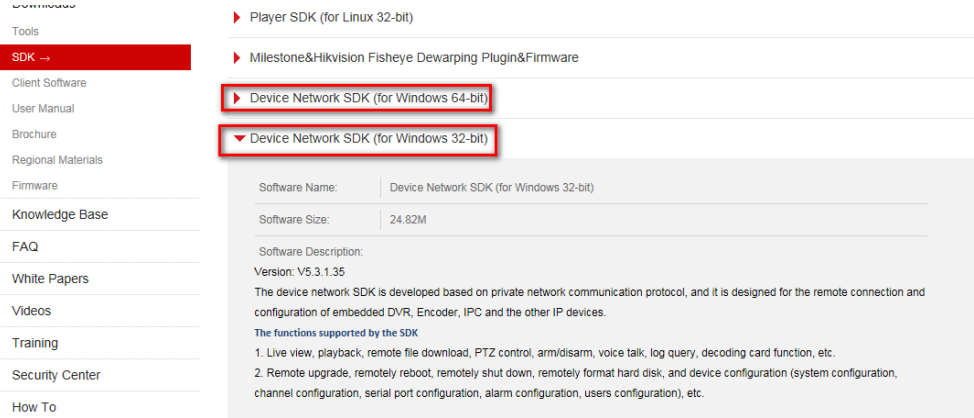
Downloads
Tools
SDK →
Client Software
User Manual
Brochure
Regional Materials
Firmware
Knowledge Base
FAQ
White Papers
Videos
Training
Security Center
How To

Player SDK (for Linux 32-bit)

Milestone&Hikvision Fisheye Dewarping Plugin&Firmware

Device Network SDK (for Windows 64-bit)

Device Network SDK (for Windows 32-bit)

| Software Name: | Device Network SDK (for Windows 32-bit) |
|---|---|
| Software Size: | 24.82M |

Software Description:
Version: V5.3.1.35
The device network SDK is developed based on private network communication protocol, and it is designed for the remote connection and configuration of embedded DVR, Encoder, IPC and the other IP devices.
The functions supported by the SDK
1. Live view, playback, remote file download, PTZ control, arm/disarm, voice talk, log query, decoding card function, etc.
2. Remote upgrade, remotely reboot, remotely shut down, remotely format hard disk, and device configuration (system configuration, channel configuration, serial port configuration, alarm configuration, users configuration), etc.